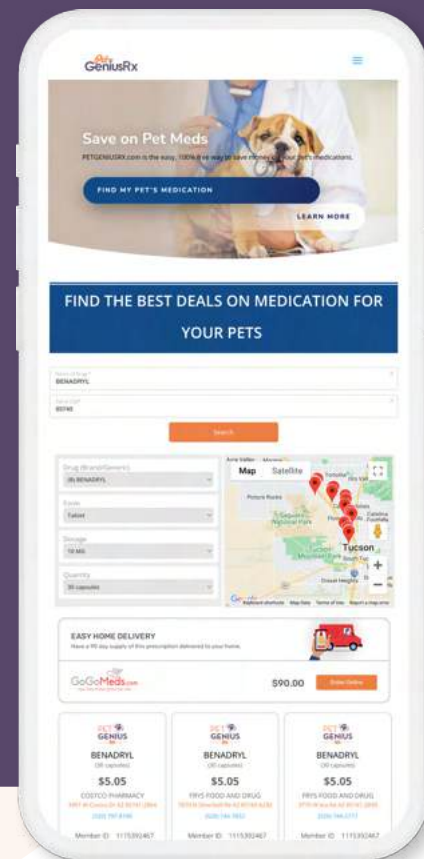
Pet GeniusRx

Save on Pet Meds

PETGENIUSRX.com is the easy, 100% free way to save money on your pet's medications.

FIND MY PET'S MEDICATION

LEARN MORE

FIND THE BEST DEALS ON MEDICATION FOR YOUR PETS

Name of Drug*
BENADRYL

Search ZIP
85745

Search

Drug (Brand/Generic)
(B) BENADRYL

Form
Tablet

Dosage
50 MG

Quantity
30 capsules

Map Satellite

Tortolita

Picture Rocks

Saguaro National Park

Catalina Foothills

Tucson

South Tucson

Drexel Heights

Google

Keyboard shortcuts Map Data Terms of Use Report a map error

EASY HOME DELIVERY

Have a 90 day supply of this prescription delivered to your home.

GoGoMeds.com

$90.00

Order Online

PET GENIUS
BENADRYL
(30 capsules)
$5.05
COSTCO PHARMACY
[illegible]
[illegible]
Member ID: 1115392467

PET GENIUS
BENADRYL
(30 capsules)
$5.05
FRYS FOOD AND DRUG
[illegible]
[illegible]
Member ID: 1115392467

PET GENIUS
BENADRYL
(30 capsules)
$5.05
FRYS FOOD AND DRUG
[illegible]
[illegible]
Member ID: 1115392467